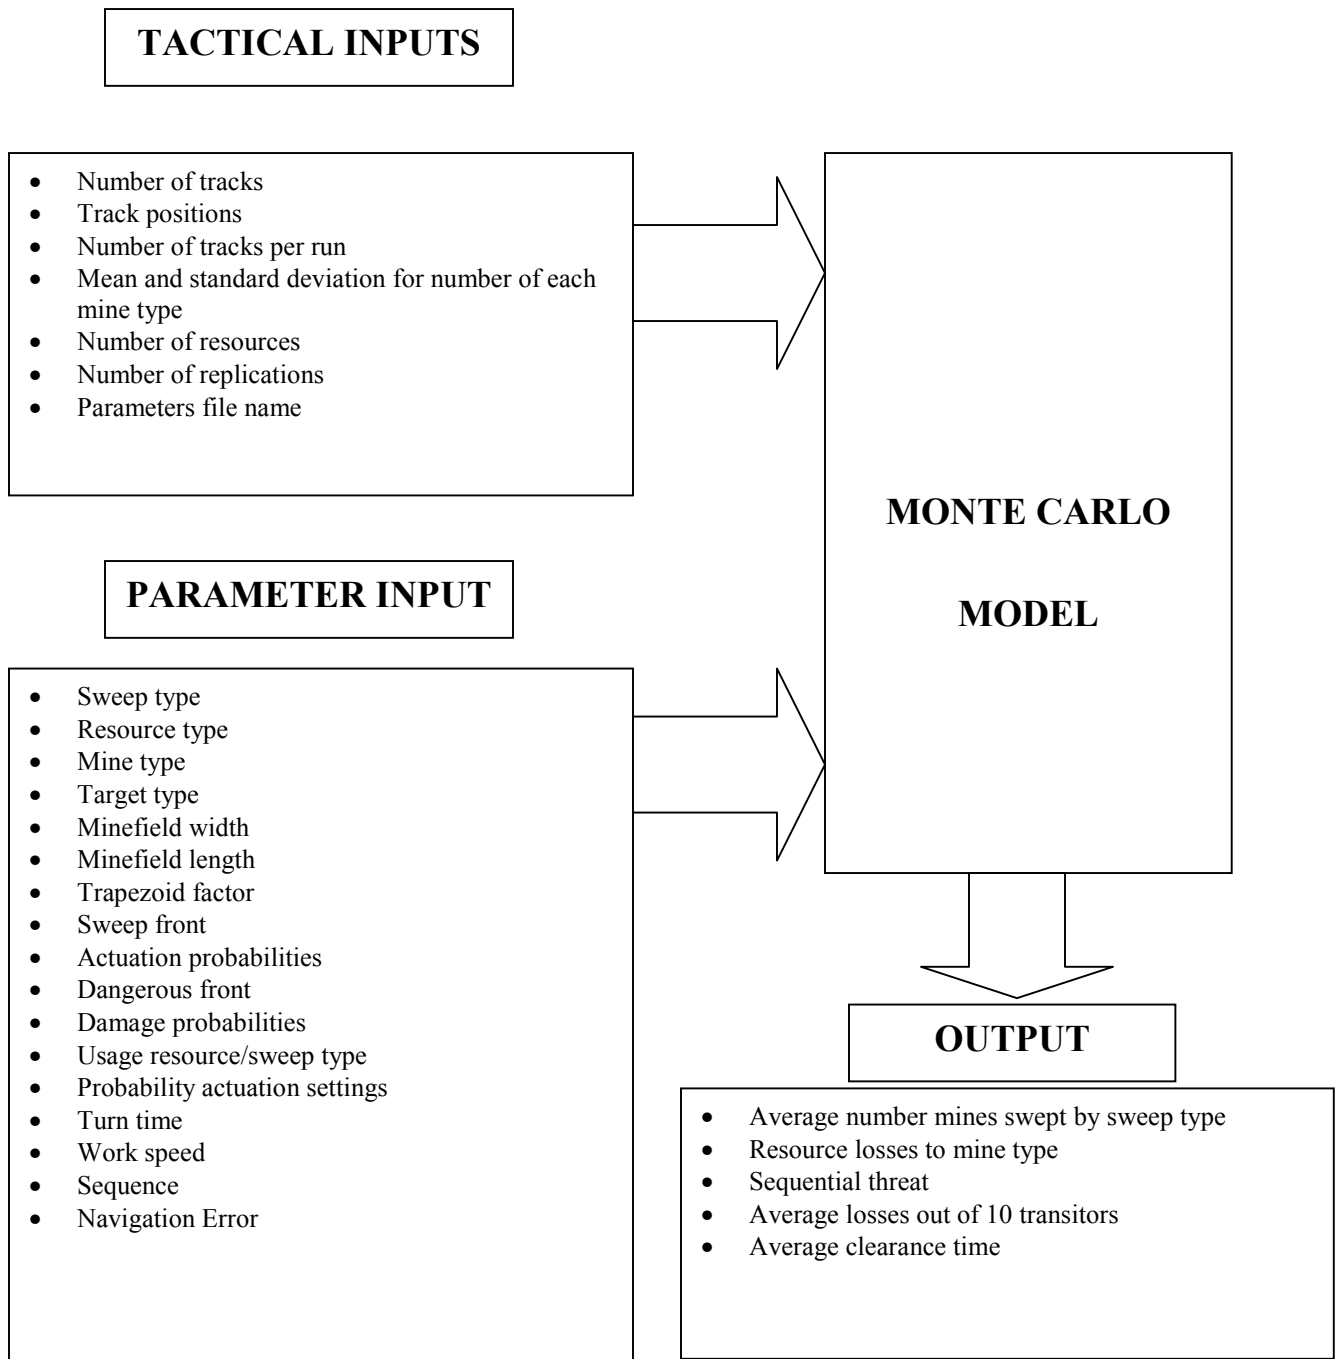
TACTICAL INPUTS

- Number of tracks
- Track positions
- Number of tracks per run
- Mean and standard deviation for number of each mine type
- Number of resources
- Number of replications
- Parameters file name

PARAMETER INPUT

- Sweep type
- Resource type
- Mine type
- Target type
- Minefield width
- Minefield length
- Trapezoid factor
- Sweep front
- Actuation probabilities
- Dangerous front
- Damage probabilities
- Usage resource/sweep type
- Probability actuation settings
- Turn time
- Work speed
- Sequence
- Navigation Error

MONTE CARLO

MODEL

OUTPUT

- Average number mines swept by sweep type
- Resource losses to mine type
- Sequential threat
- Average losses out of 10 transitors
- Average clearance time